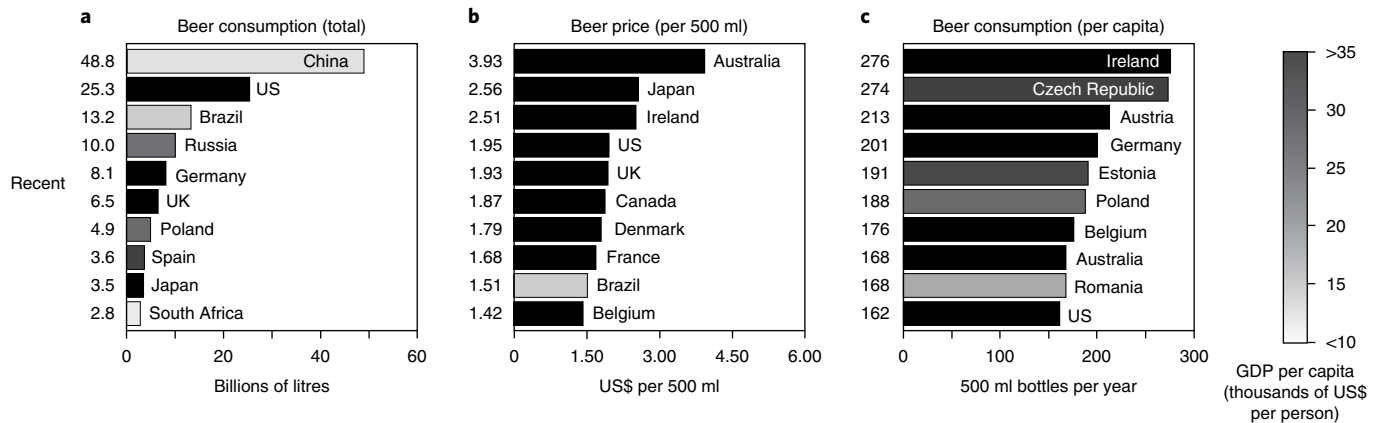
a

Beer consumption (total)

Recent

| | |
|---|---|
| 48.8 | China |
| 25.3 | US |
| 13.2 | Brazil |
| 10.0 | Russia |
| 8.1 | Germany |
| 6.5 | UK |
| 4.9 | Poland |
| 3.6 | Spain |
| 3.5 | Japan |
| 2.8 | South Africa |

0 20 40 60

Billions of litres

b

Beer price (per 500 ml)

| | |
|---|---|
| 3.93 | Australia |
| 2.56 | Japan |
| 2.51 | Ireland |
| 1.95 | US |
| 1.93 | UK |
| 1.87 | Canada |
| 1.79 | Denmark |
| 1.68 | France |
| 1.51 | Brazil |
| 1.42 | Belgium |

0 1.50 3.00 4.50 6.00

US$ per 500 ml

c

Beer consumption (per capita)

| | |
|---|---|
| 276 | Ireland |
| 274 | Czech Republic |
| 213 | Austria |
| 201 | Germany |
| 191 | Estonia |
| 188 | Poland |
| 176 | Belgium |
| 168 | Australia |
| 168 | Romania |
| 162 | US |

0 100 200 300

500 ml bottles per year

>35
30
25
20
15
<10

GDP per capita (thousands of US$ per person)